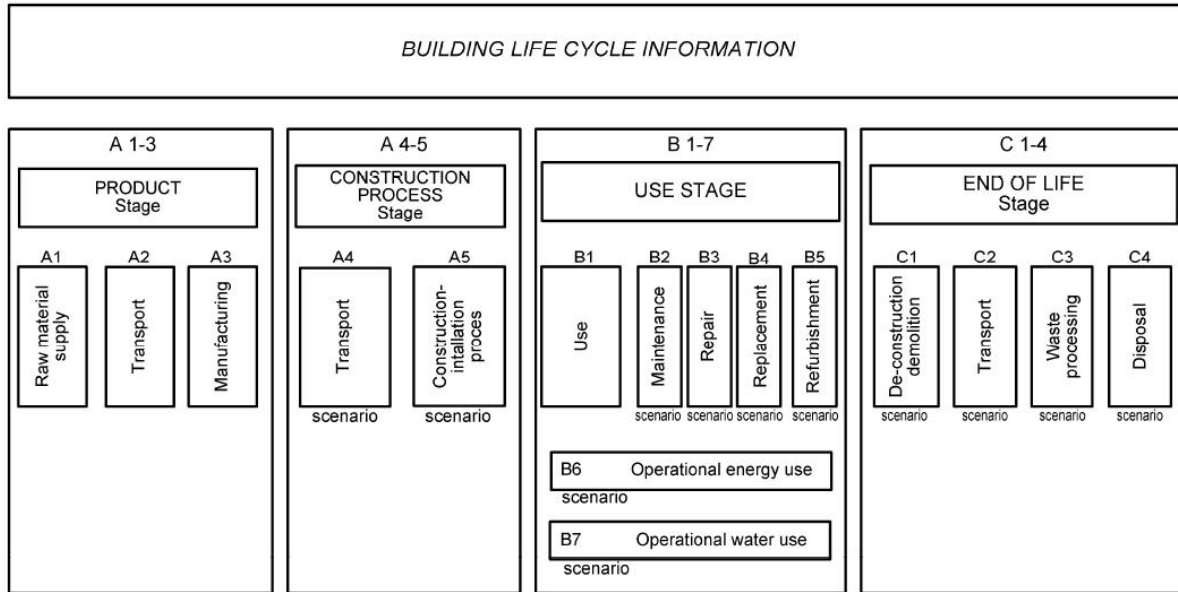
BUILDING LIFE CYCLE INFORMATION

A 1-3

PRODUCT Stage

A1
Raw material supply

A2
Transport

A3
Manufacturing

A 4-5

CONSTRUCTION PROCESS Stage

A4
Transport
scenario

A5
Construction-intallation proces
scenario

B 1-7

USE STAGE

B1
Use

B2
Maintenance
scenario

B3
Repair
scenario

B4
Replacement
scenario

B5
Refurbishment
scenario

B6 Operational energy use
scenario

B7 Operational water use
scenario

C 1-4

END OF LIFE Stage

C1
De-construction demolition
scenario

C2
Transport
scenario

C3
Waste processing
scenario

C4
Disposal
scenario